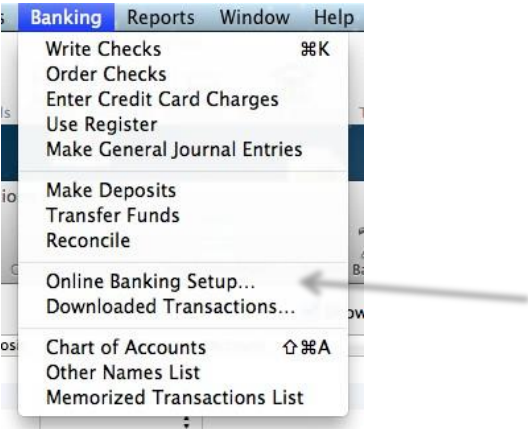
s Banking Reports Window Help

Write Checks ⌘K
Order Checks
Enter Credit Card Charges
Use Register
Make General Journal Entries

Make Deposits
Transfer Funds
Reconcile

Online Banking Setup...
Downloaded Transactions...

Chart of Accounts ⇧⌘A
Other Names List
Memorized Transactions List